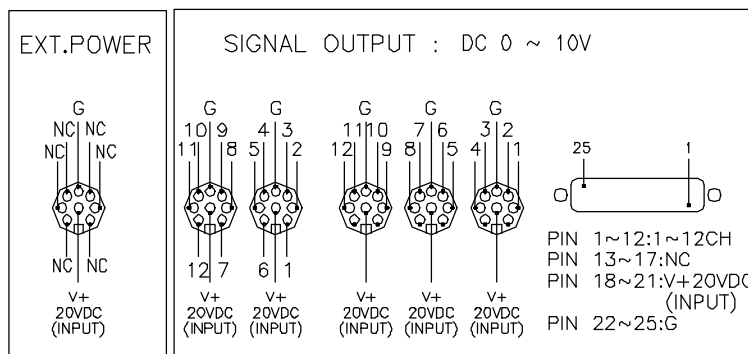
EXT.POWER

G
NC NC
NC NC

NC NC

V+
20VDC
(INPUT)

SIGNAL OUTPUT : DC 0 ~ 10V

G
10 9
11 8

12 7

V+
20VDC
(INPUT)

G
4 3
5 2

6 1

V+
20VDC
(INPUT)

G
11 10
12 9

V+
20VDC
(INPUT)

G
7 6
8 5

V+
20VDC
(INPUT)

G
3 2
4 1

V+
20VDC
(INPUT)

25 1

PIN 1~12:1~12CH
PIN 13~17:NC
PIN 18~21:V+20VDC
(INPUT)
PIN 22~25:G